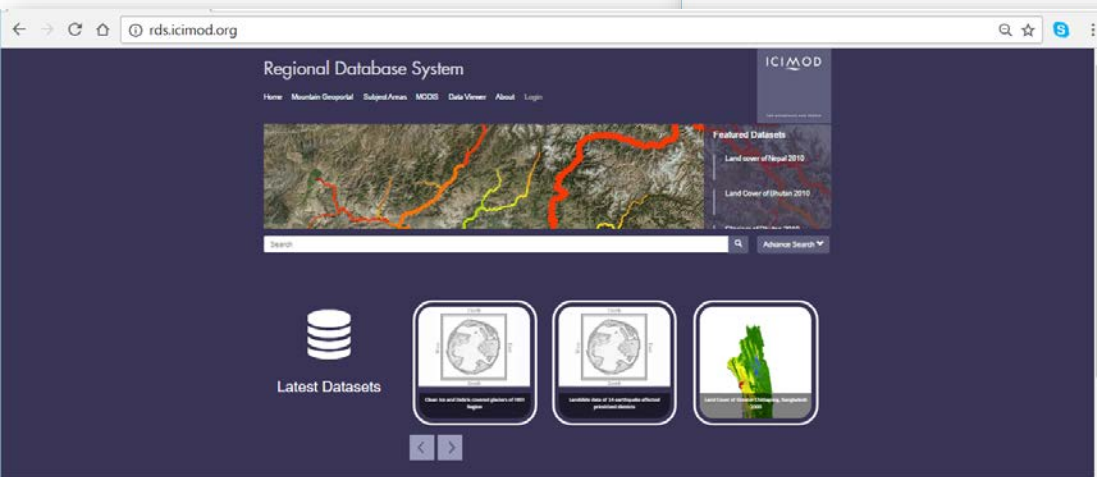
rds.icimod.org

Regional Database System

ICIMOD

Home Mountain Geoportal Subject Areas MODIS Data Viewer About Login

Featured Datasets

Land cover of Nepal 2010

Land Cover of Bhutan 2010

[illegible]

Search

Advance Search

Latest Datasets

Clean ice and Debris covered glaciers of HKH Region

Landslide data of 14 earthquake affected provinces districts

Land Cover of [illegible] Chittagong, Bangladesh 2000

‹ ›